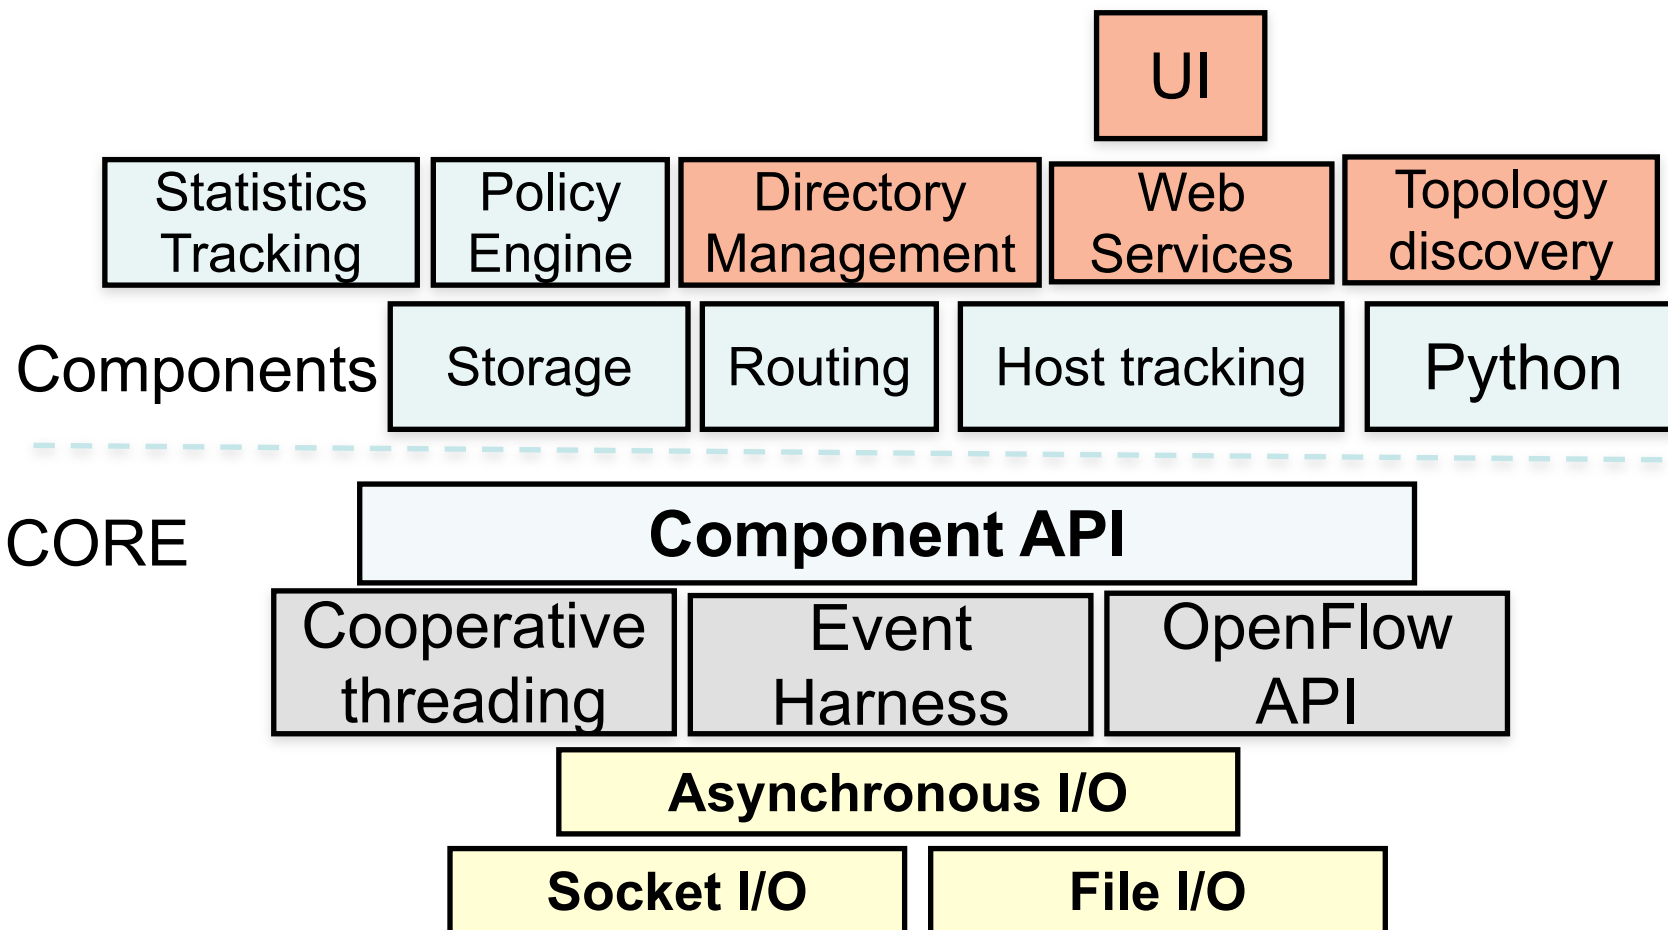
UI

Statistics Tracking

Policy Engine

Directory Management

Web Services

Topology discovery

Components

Storage

Routing

Host tracking

Python

CORE

Component API

Cooperative threading

Event Harness

OpenFlow API

Asynchronous I/O

Socket I/O

File I/O